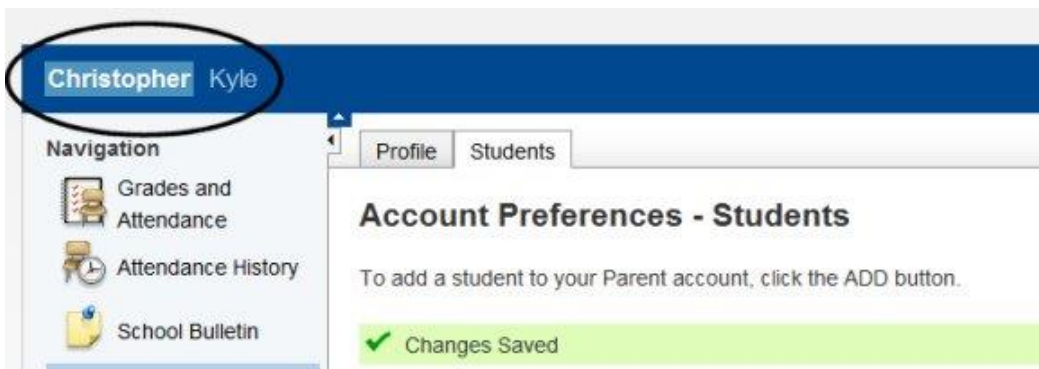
Christopher Kyle

Navigation

Grades and Attendance

Attendance History

School Bulletin

Profile Students

Account Preferences - Students

To add a student to your Parent account, click the ADD button.

Changes Saved